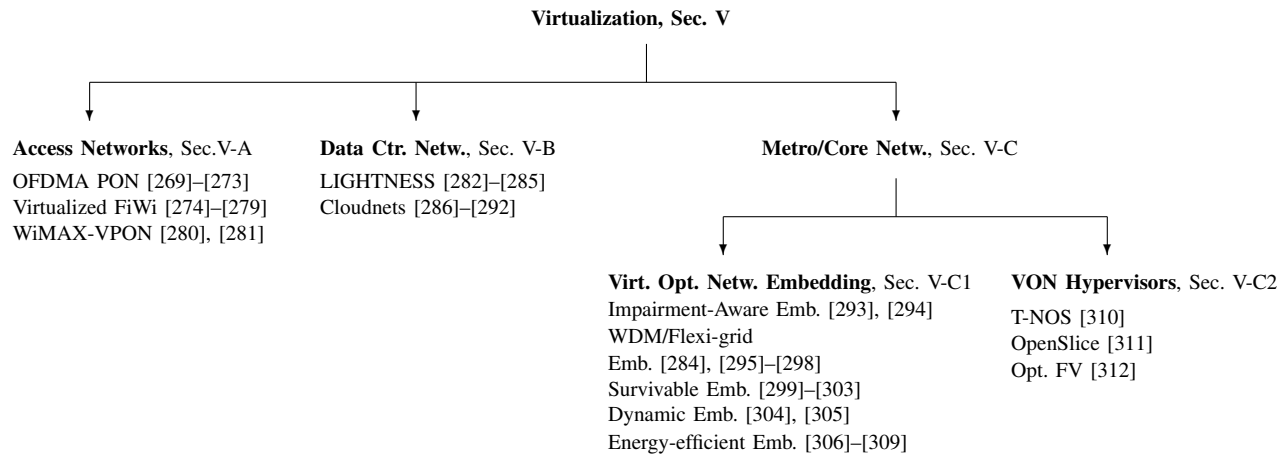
Virtualization, Sec. V

Access Networks, Sec.V-A
OFDMA PON [269]–[273]
Virtualized FiWi [274]–[279]
WiMAX-VPON [280], [281]

Data Ctr. Netw., Sec. V-B
LIGHTNESS [282]–[285]
Cloudnets [286]–[292]

Metro/Core Netw., Sec. V-C

Virt. Opt. Netw. Embedding, Sec. V-C1
Impairment-Aware Emb. [293], [294]
WDM/Flexi-grid
Emb. [284], [295]–[298]
Survivable Emb. [299]–[303]
Dynamic Emb. [304], [305]
Energy-efficient Emb. [306]–[309]

VON Hypervisors, Sec. V-C2
T-NOS [310]
OpenSlice [311]
Opt. FV [312]